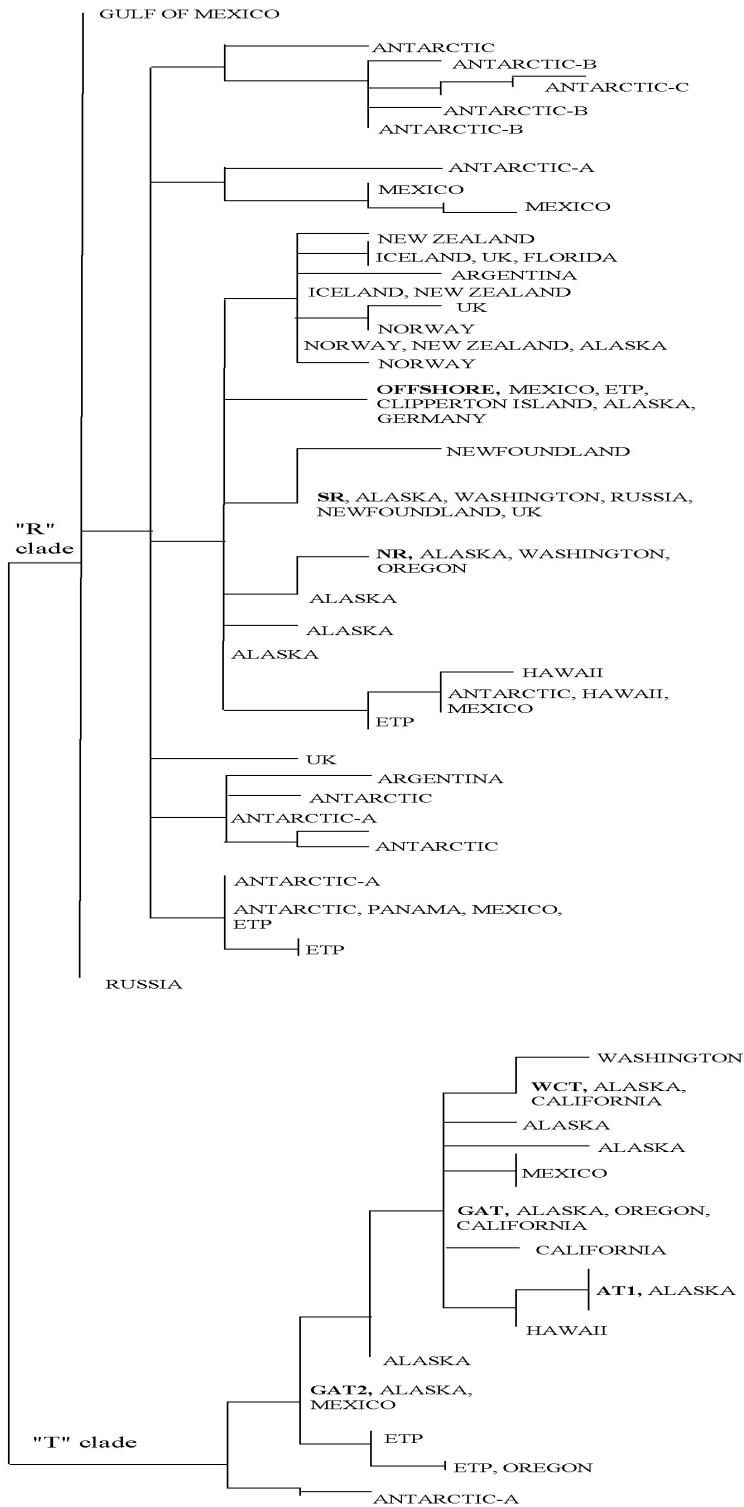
GULF OF MEXICO
ANTARCTIC
ANTARCTIC-B
ANTARCTIC-C
ANTARCTIC-B
ANTARCTIC-B
ANTARCTIC-A
MEXICO
MEXICO
NEW ZEALAND
ICELAND, UK, FLORIDA
ARGENTINA
ICELAND, NEW ZEALAND
UK
NORWAY
NORWAY, NEW ZEALAND, ALASKA
NORWAY
OFFSHORE, MEXICO, ETP, CLIPPERTON ISLAND, ALASKA, GERMANY
NEWFOUNDLAND
"R" clade
SR, ALASKA, WASHINGTON, RUSSIA, NEWFOUNDLAND, UK
NR, ALASKA, WASHINGTON, OREGON
ALASKA
ALASKA
ALASKA
HAWAII
ANTARCTIC, HAWAII, MEXICO
ETP
UK
ARGENTINA
ANTARCTIC
ANTARCTIC-A
ANTARCTIC
ANTARCTIC-A
ANTARCTIC, PANAMA, MEXICO, ETP
ETP
RUSSIA
WASHINGTON
WCT, ALASKA, CALIFORNIA
ALASKA
ALASKA
MEXICO
GAT, ALASKA, OREGON, CALIFORNIA
CALIFORNIA
AT1, ALASKA
HAWAII
ALASKA
GAT2, ALASKA, MEXICO
"T" clade
ETP
ETP, OREGON
ANTARCTIC-A